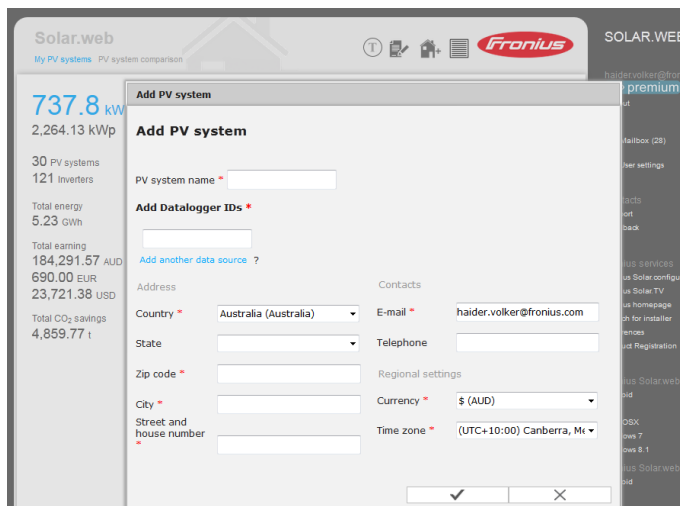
Solar.web
My PV systems PV system comparison

Fronius

SOLAR.WEB
haider.volker@fron
premium
ut
Mailbox (28)
ser settings
tacts
ort
back
ius services
us Solar.configu
us Solar TV
us homepage
ch for installer
rences
uct Registration
ius Solar.web
oid
OSX
ows 7
ows 8.1
ius Solar.web
oid

737.8 kW
2,264.13 kWp
30 PV systems
121 Inverters
Total energy
5.23 GWh
Total earning
184,291.57 AUD
690.00 EUR
23,721.38 USD
Total $CO_2$ savings
4,859.77 t

Add PV system

Add PV system

PV system name *

Add Datalogger IDs *

Add another data source ?

Address

Country * Australia (Australia)

State

Zip code *

City *

Street and house number *

Contacts

E-mail * haider.volker@fronius.com

Telephone

Regional settings

Currency * $ (AUD)

Time zone * (UTC+10:00) Canberra, Me